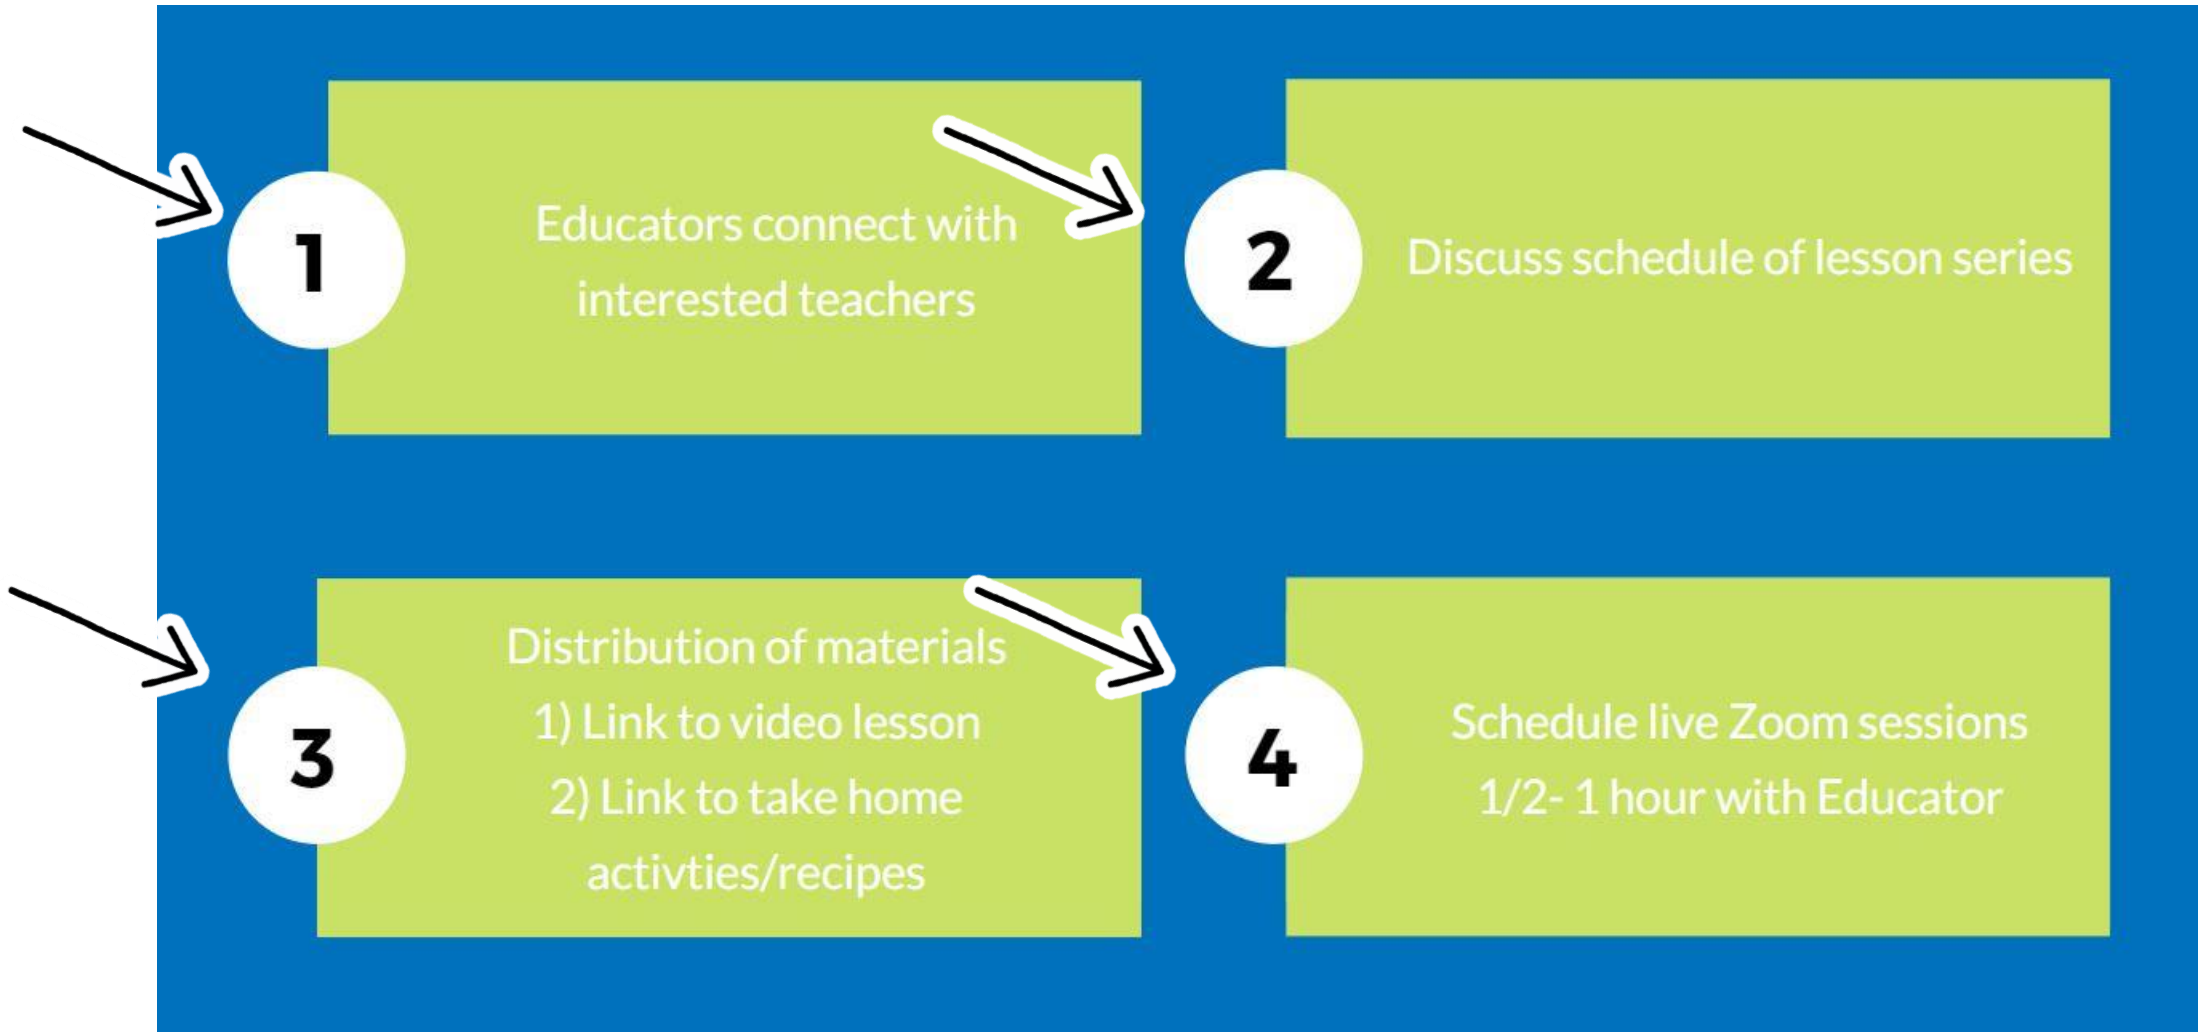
1

Educators connect with interested teachers

2

Discuss schedule of lesson series

3

Distribution of materials
1) Link to video lesson
2) Link to take home activties/recipes

4

Schedule live Zoom sessions
1/2- 1 hour with Educator